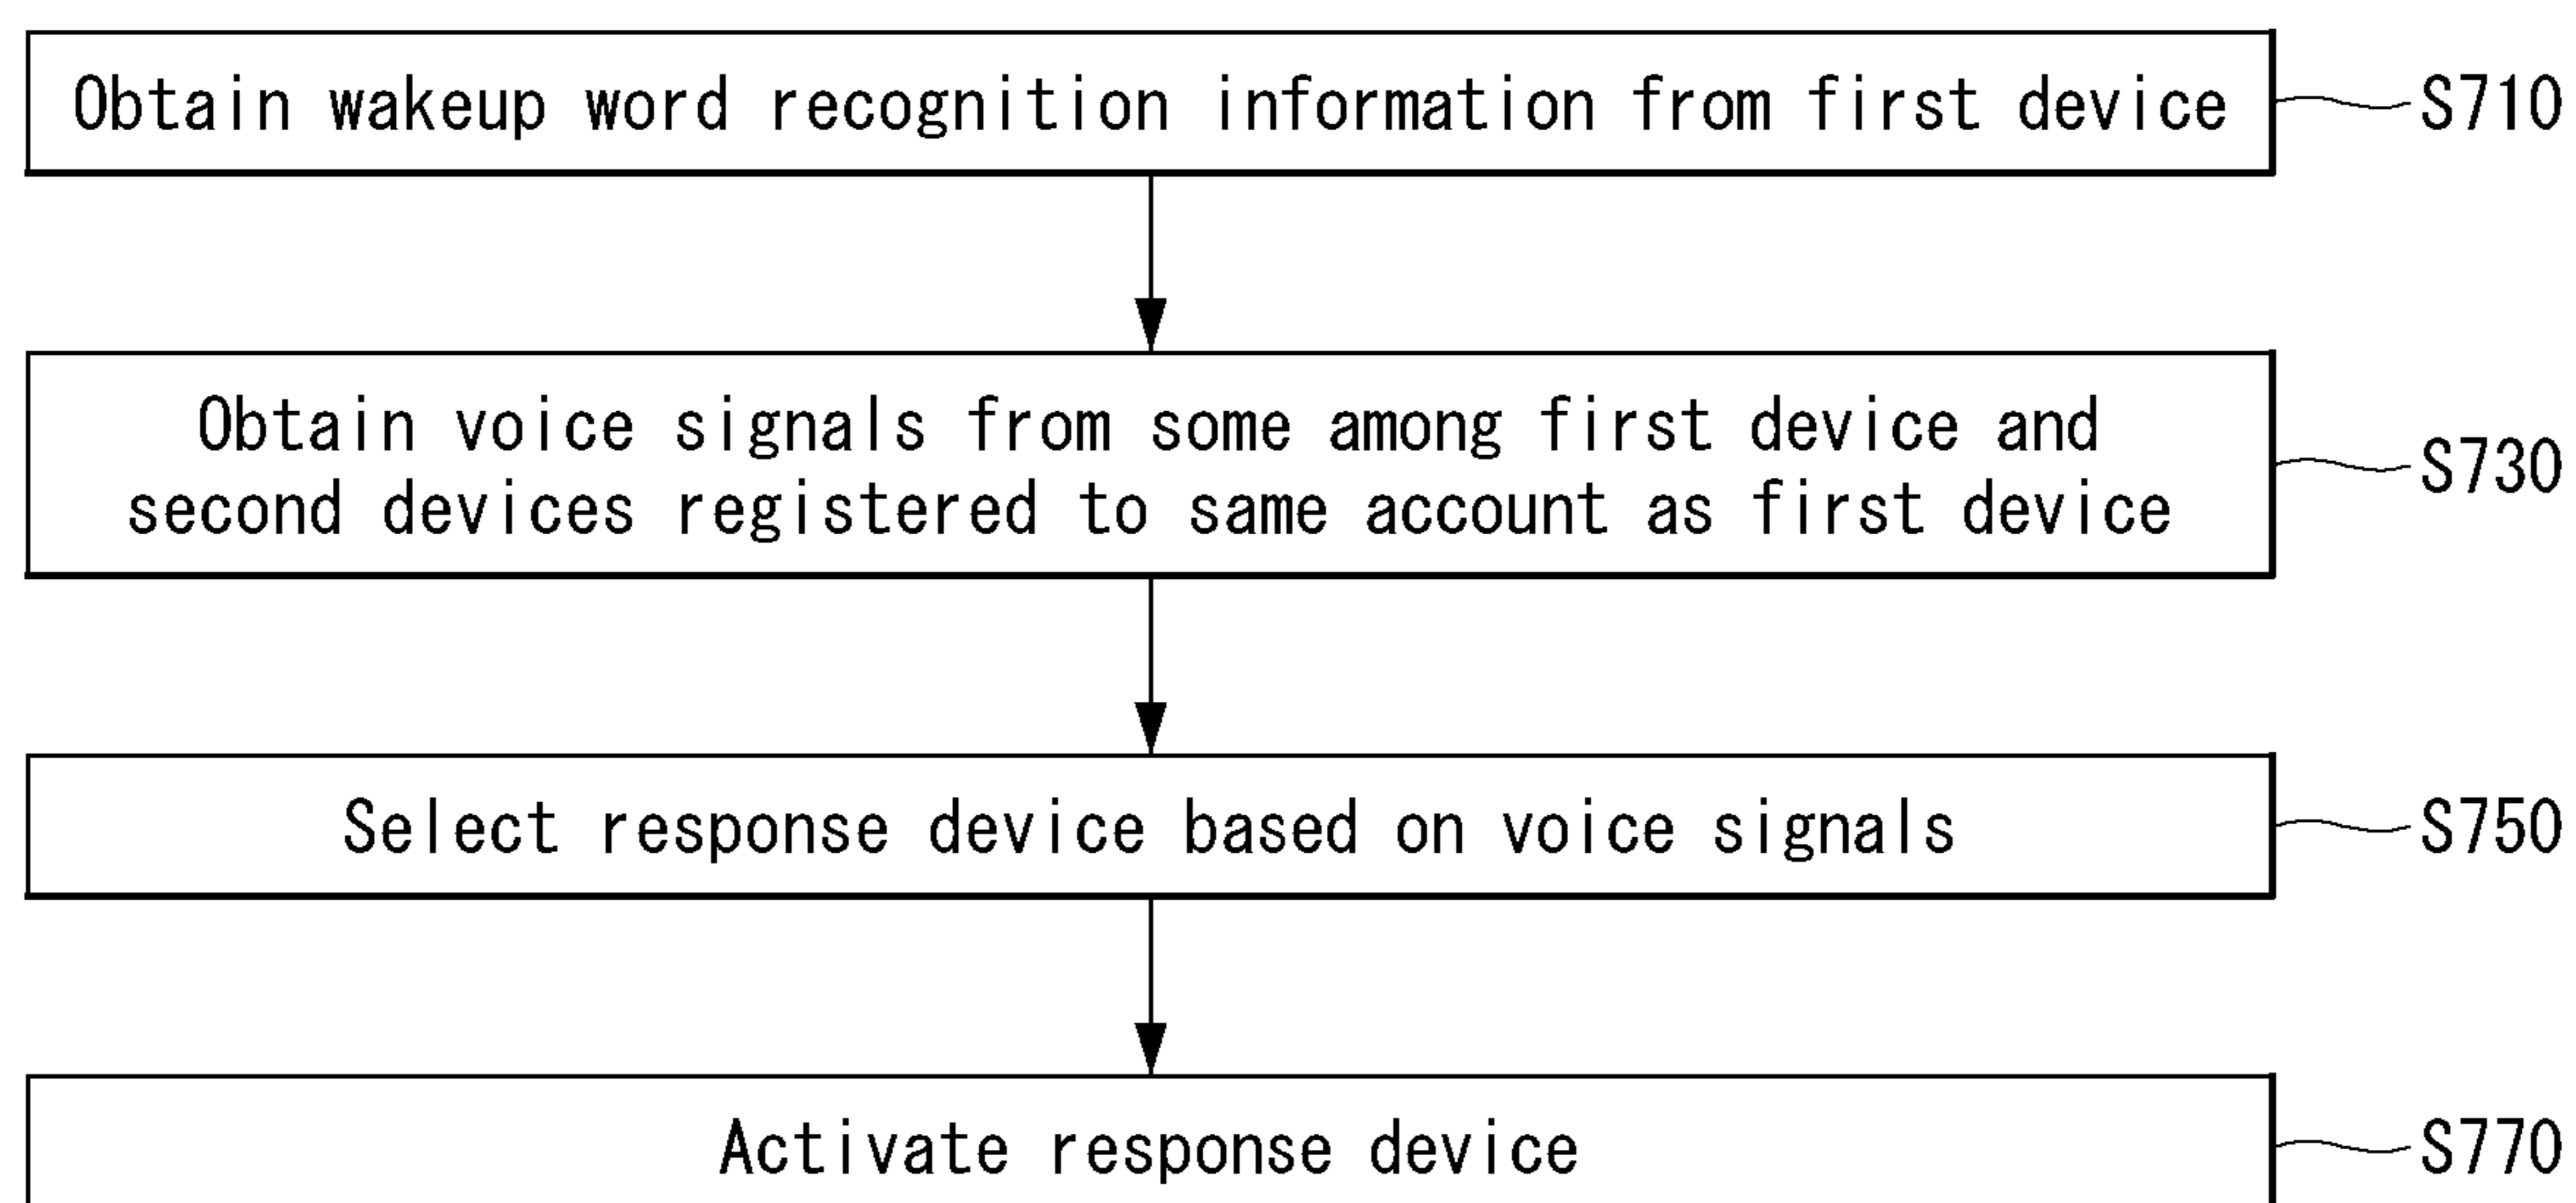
Obtain wakeup word recognition information from first device

S710

Obtain voice signals from some among first device and second devices registered to same account as first device

S730

Select response device based on voice signals

S750

Activate response device

S770